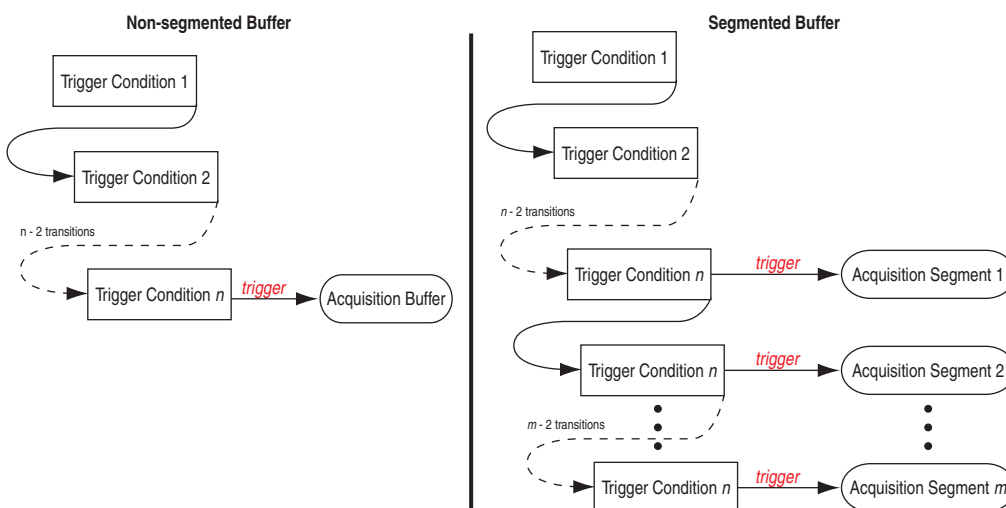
Non-segmented Buffer

Trigger Condition 1

Trigger Condition 2

n - 2 transitions

Trigger Condition $n$

trigger

Acquisition Buffer

Segmented Buffer

Trigger Condition 1

Trigger Condition 2

$n$ - 2 transitions

Trigger Condition $n$

trigger

Acquisition Segment 1

Trigger Condition $n$

trigger

Acquisition Segment 2

$m$ - 2 transitions

Trigger Condition $n$

trigger

Acquisition Segment $m$